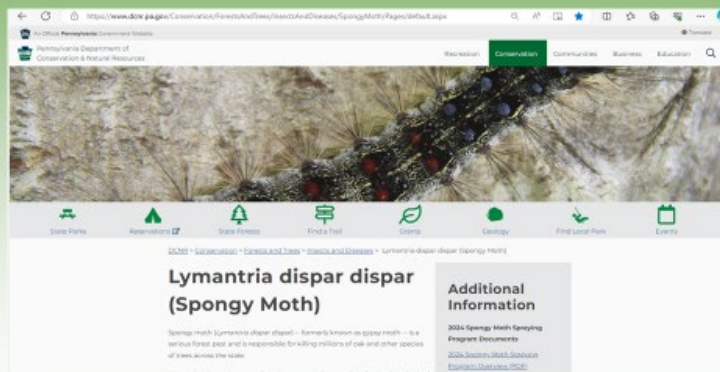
https://www.dcnr.pa.gov/Conservation/ForestsAndTrees/InsectsAndDiseases/SpongyMoth/Pages/default.aspx

An Official Pennsylvania Government Website

Translate

Pennsylvania Department of Conservation & Natural Resources

Recreation Conservation Communities Business Education

State Parks Reservations State Forests Find a Trail Grants Geology Find Local Park Events

DCNR > Conservation > Forests and Trees > Insects and Diseases > Lymantria dispar dispar (Spongy Moth)

Lymantria dispar dispar (Spongy Moth)

Spongy moth (Lymantria dispar dispar) -- formerly known as gypsy moth -- is a serious forest pest and is responsible for killing millions of oak and other species of trees across the state.

Additional Information

2024 Spongy Moth Spraying Program Documents

2024 Spongy Moth Spraying Program Overview (PDF)